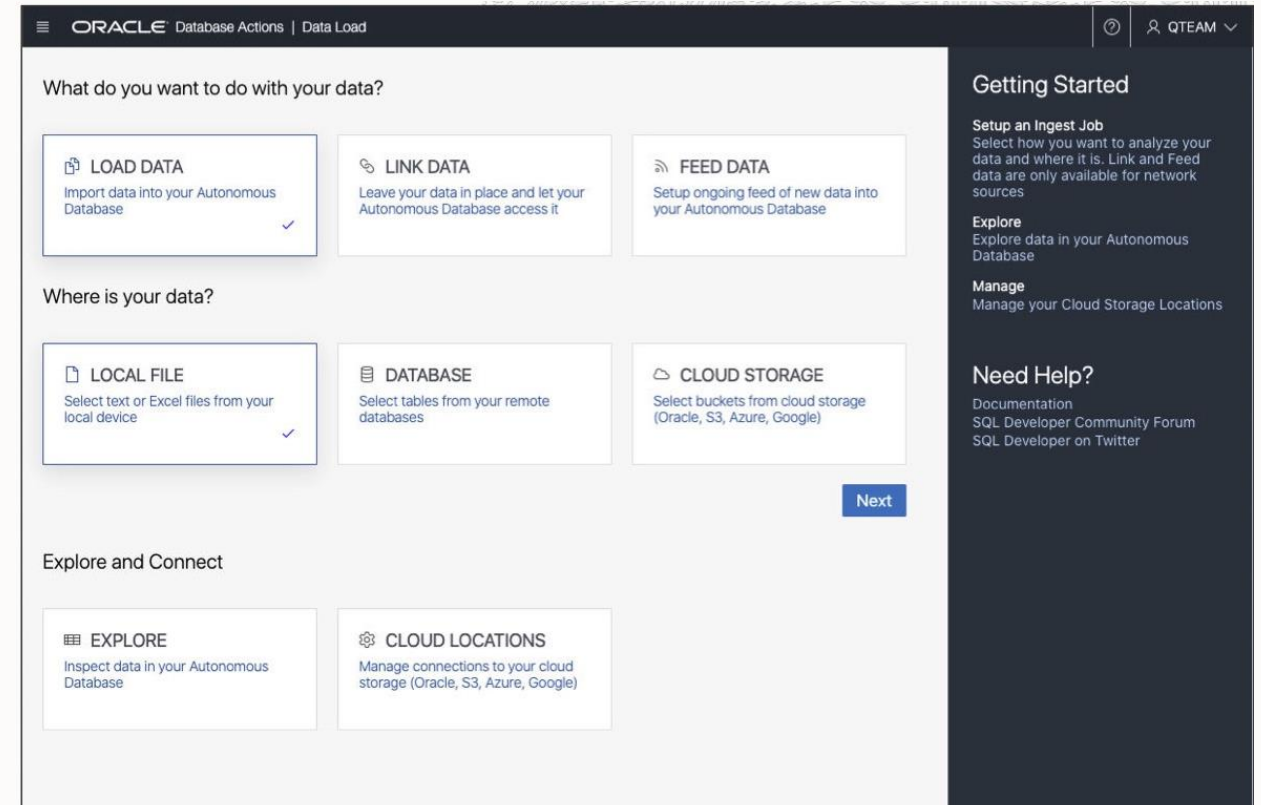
ORACLE Database Actions | Data Load

QTEAM

What do you want to do with your data?

LOAD DATA
Import data into your Autonomous Database

LINK DATA
Leave your data in place and let your Autonomous Database access it

FEED DATA
Setup ongoing feed of new data into your Autonomous Database

Where is your data?

LOCAL FILE
Select text or Excel files from your local device

DATABASE
Select tables from your remote databases

CLOUD STORAGE
Select buckets from cloud storage (Oracle, S3, Azure, Google)

Next

Explore and Connect

EXPLORE
Inspect data in your Autonomous Database

CLOUD LOCATIONS
Manage connections to your cloud storage (Oracle, S3, Azure, Google)

Getting Started

Setup an Ingest Job
Select how you want to analyze your data and where it is. Link and Feed data are only available for network sources

Explore
Explore data in your Autonomous Database

Manage
Manage your Cloud Storage Locations

Need Help?
Documentation
SQL Developer Community Forum
SQL Developer on Twitter